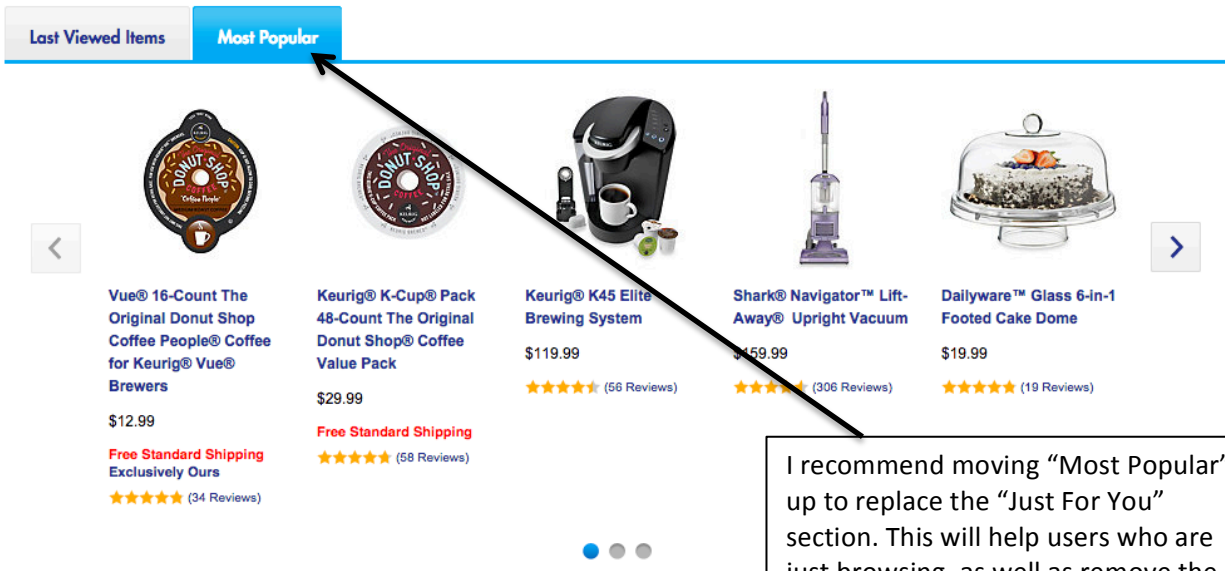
Last Viewed Items
Most Popular

Vue® 16-Count The Original Donut Shop Coffee People® Coffee for Keurig® Vue® Brewers
$12.99
Free Standard Shipping
Exclusively Ours
(34 Reviews)

Keurig® K-Cup® Pack 48-Count The Original Donut Shop® Coffee Value Pack
$29.99
Free Standard Shipping
(58 Reviews)

Keurig® K45 Elite Brewing System
$119.99
(56 Reviews)

Shark® Navigator™ Lift-Away® Upright Vacuum
$159.99
(306 Reviews)

Dailyware™ Glass 6-in-1 Footed Cake Dome
$19.99
(19 Reviews)

I recommend moving "Most Popular" up to replace the "Just For You" section. This will help users who are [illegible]